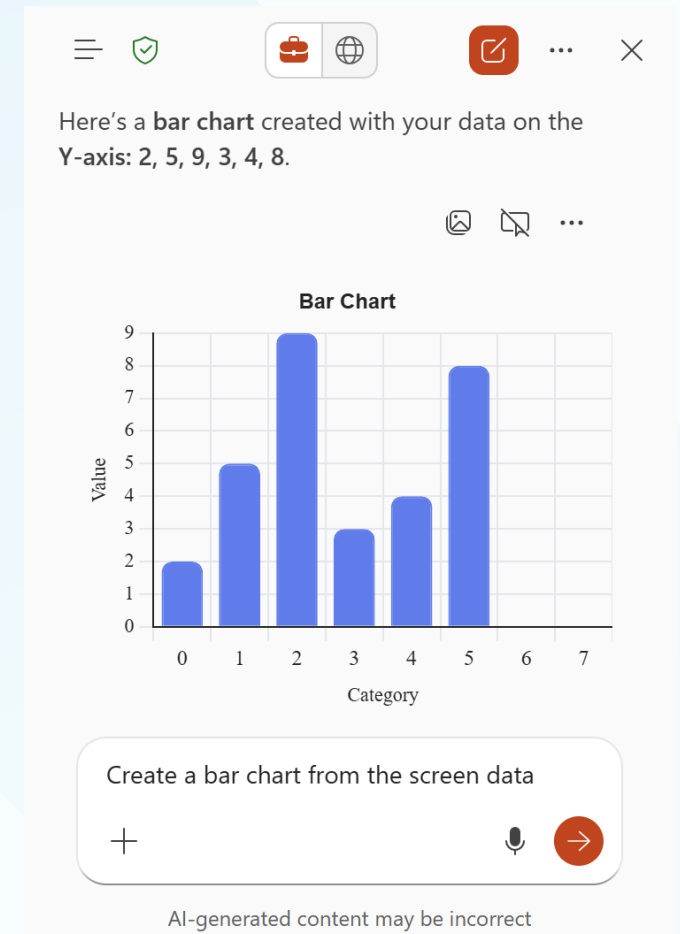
Here's a **bar chart** created with your data on the **Y-axis: 2, 5, 9, 3, 4, 8**.

Bar Chart

Value

9
8
7
6
5
4
3
2
1
0

0 1 2 3 4 5 6 7

Category

Create a bar chart from the screen data

AI-generated content may be incorrect